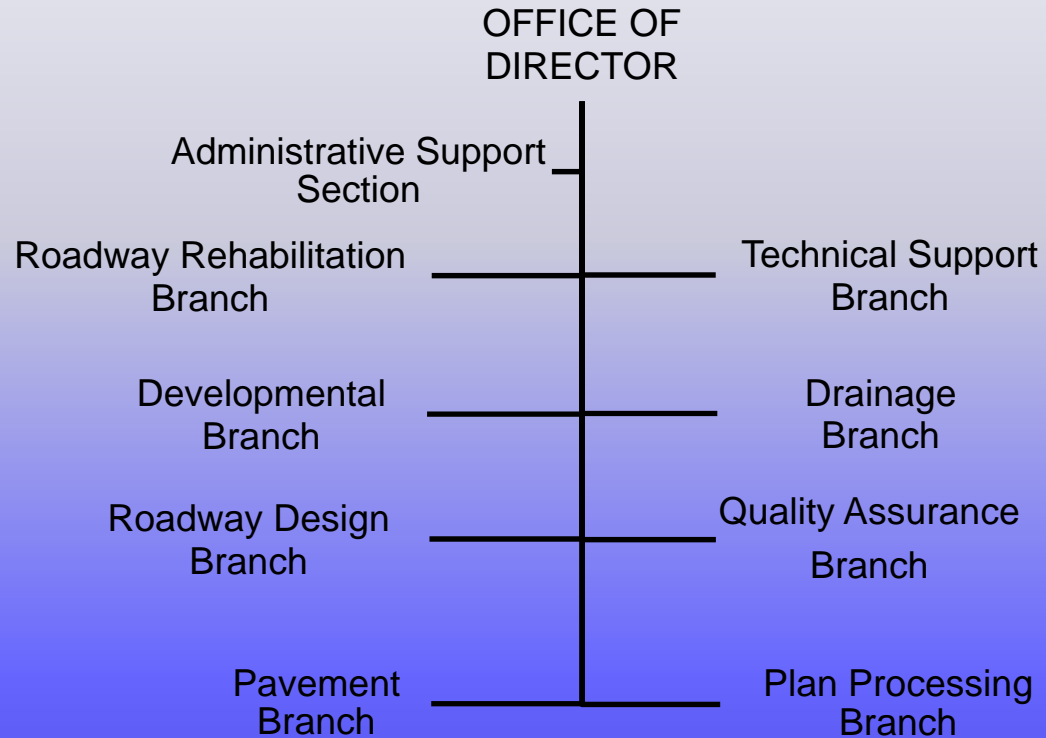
OFFICE OF DIRECTOR

Administrative Support Section

Roadway Rehabilitation Branch

Technical Support Branch

Developmental Branch

Drainage Branch

Roadway Design Branch

Quality Assurance Branch

Pavement Branch

Plan Processing Branch